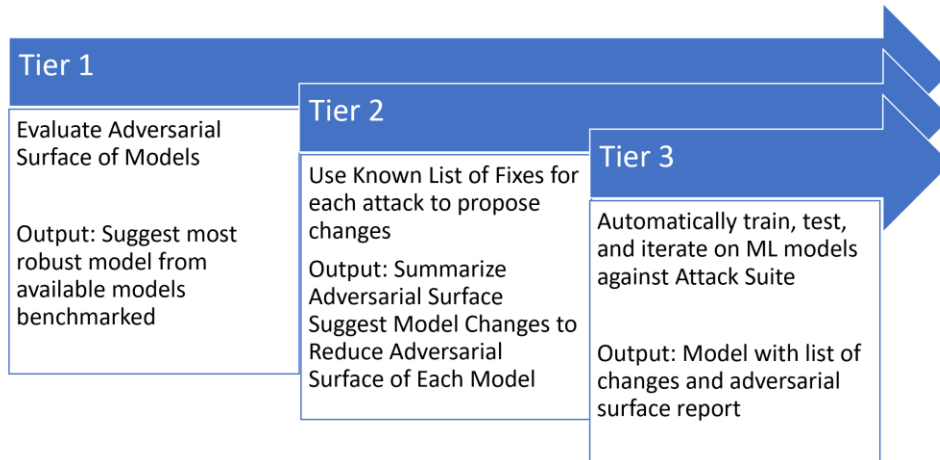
Tier 1

Evaluate Adversarial Surface of Models

Output: Suggest most robust model from available models benchmarked

Tier 2

Use Known List of Fixes for each attack to propose changes

Output: Summarize Adversarial Surface Suggest Model Changes to Reduce Adversarial Surface of Each Model

Tier 3

Automatically train, test, and iterate on ML models against Attack Suite

Output: Model with list of changes and adversarial surface report